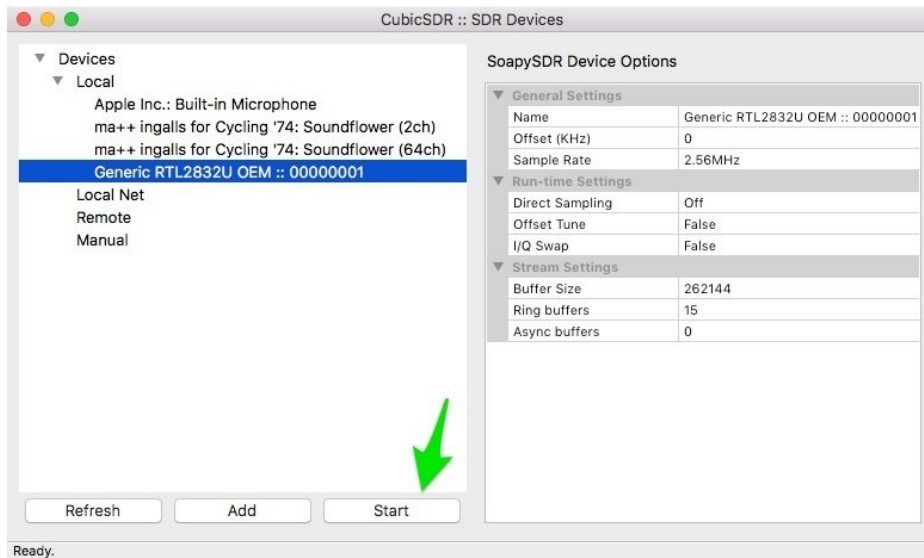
CubicSDR :: SDR Devices

Devices
Local
Apple Inc.: Built-in Microphone
ma++ ingalls for Cycling '74: Soundflower (2ch)
ma++ ingalls for Cycling '74: Soundflower (64ch)
Generic RTL2832U OEM :: 00000001
Local Net
Remote
Manual

Refresh
Add
Start

SoapySDR Device Options

General Settings

| Name | Generic RTL2832U OEM :: 00000001 |
|---|---|
| Offset (KHz) | 0 |
| Sample Rate | 2.56MHz |

Run-time Settings

| Direct Sampling | Off |
|---|---|
| Offset Tune | False |
| I/Q Swap | False |

Stream Settings

| Buffer Size | 262144 |
|---|---|
| Ring buffers | 15 |
| Async buffers | 0 |

Ready.